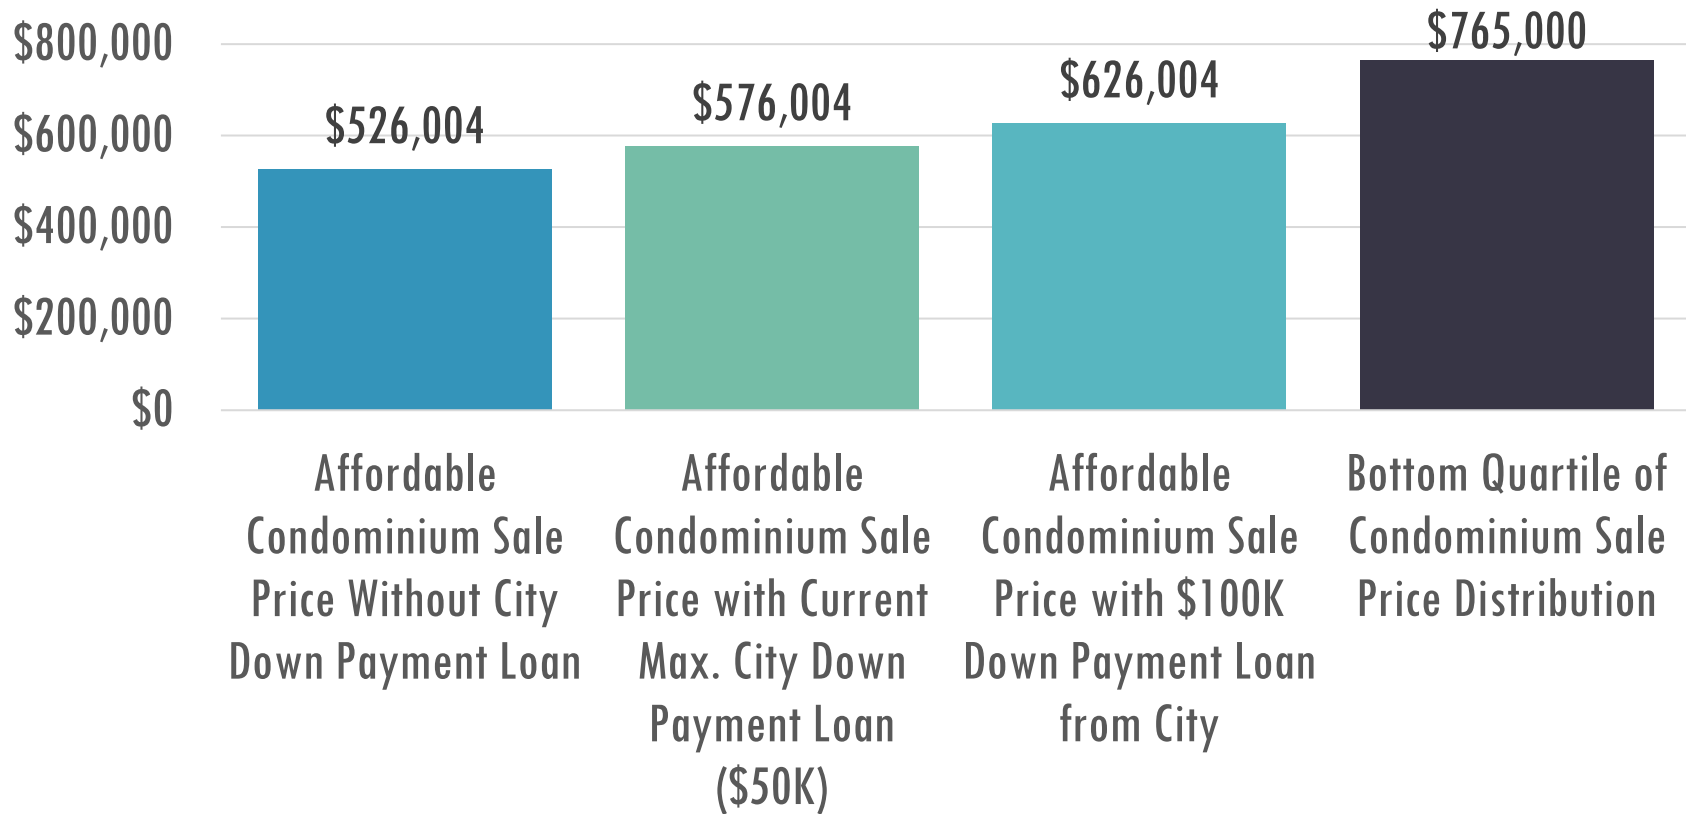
$800,000
$600,000
$400,000
$200,000
$0

$526,004
$576,004
$626,004
$765,000

Affordable Condominium Sale Price Without City Down Payment Loan

Affordable Condominium Sale Price with Current Max. City Down Payment Loan ($50K)

Affordable Condominium Sale Price with $100K Down Payment Loan from City

Bottom Quartile of Condominium Sale Price Distribution